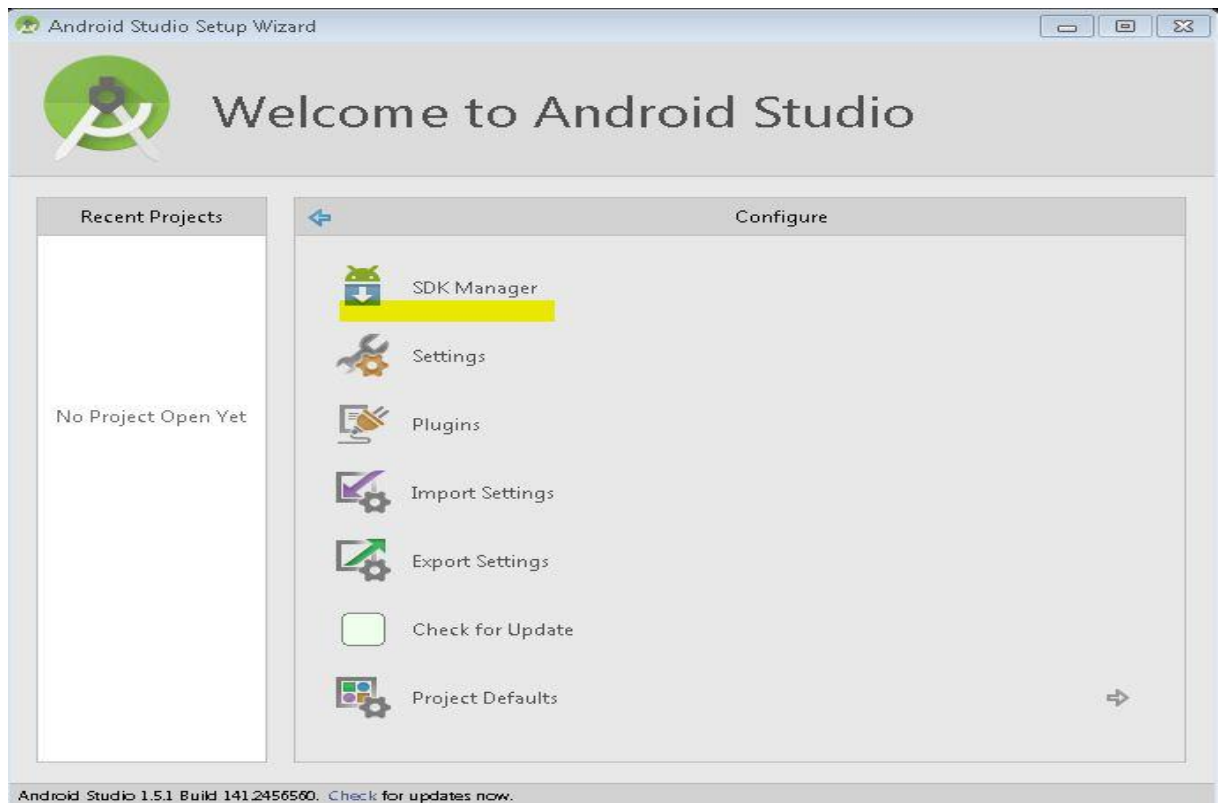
Android Studio Setup Wizard

Welcome to Android Studio

Recent Projects

No Project Open Yet

Configure

SDK Manager

Settings

Plugins

Import Settings

Export Settings

Check for Update

Project Defaults

Android Studio 1.5.1 Build 141.2456560. Check for updates now.